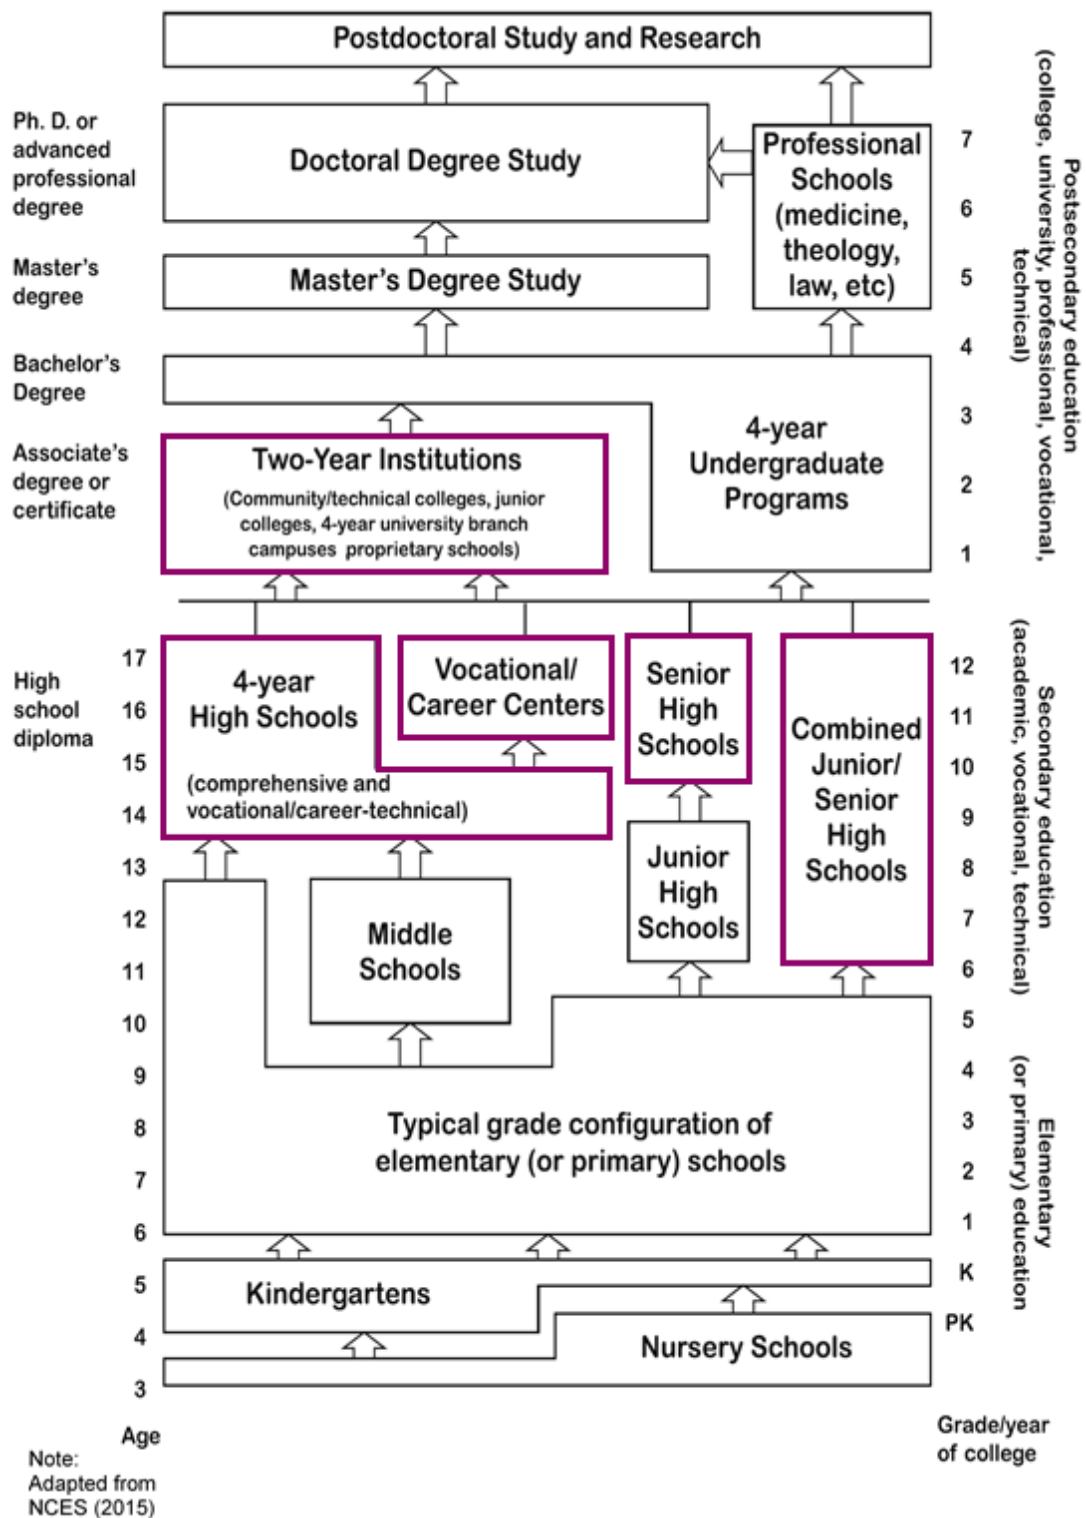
Postdoctoral Study and Research

Ph. D. or advanced professional degree

Doctoral Degree Study

Professional Schools (medicine, theology, law, etc)

Master's degree

Master's Degree Study

Bachelor's Degree

4-year Undergraduate Programs

Associate's degree or certificate

Two-Year Institutions
(Community/technical colleges, junior colleges, 4-year university branch campuses proprietary schools)

7
6
5
4
3
2
1

Postsecondary education (college, university, professional, vocational, technical)

High school diploma

17
16
15
14
13
12
11
10
9
8
7
6
5
4
3

4-year High Schools
(comprehensive and vocational/career-technical)

Vocational/ Career Centers

Senior High Schools

Combined Junior/ Senior High Schools

Junior High Schools

Middle Schools

12
11
10
9
8
7
6
5
4
3
2
1
K
PK

Secondary education (academic, vocational, technical)

Typical grade configuration of elementary (or primary) schools

Elementary (or primary) education

Kindergartens

Nursery Schools

Age

Grade/year of college

Note: Adapted from NCES (2015)